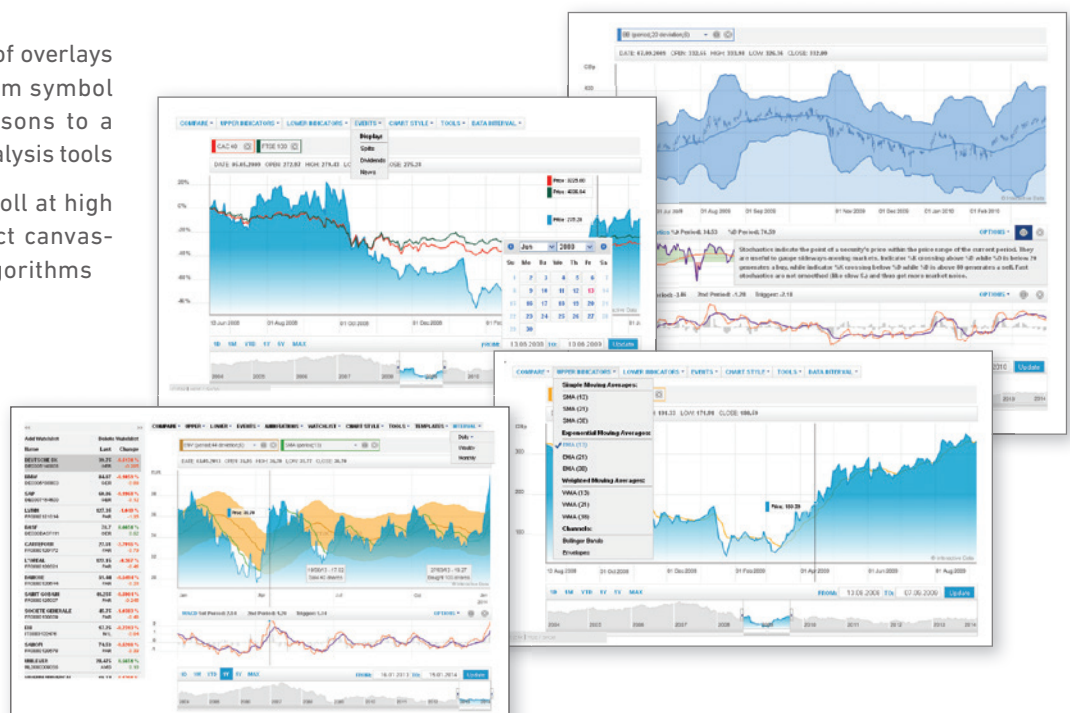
of overlays
m symbol
sons to a
alysis tools

oll at high
ct canvas-
gorithms

BB (period,20 deviation,0)

DATE: 12.08.2009 OPEN: 332.55 HIGH: 333.80 LOW: 326.36 CLOSE: 332.00

01 Aug 2009 01 Sep 2009 01 Nov 2009 01 Dec 2009 01 Jan 2010 01 Feb 2010

Stochastics indicate the point of a security's price within the price range of the current period. They are useful to gauge sideways-moving markets.

OPTIONS

COMPARE UPPER INDICATORS LOWER INDICATORS EVENTS CHART STYLE TOOLS DATA INTERVAL

Displays
Splits
Dividends
News

CAC 40 FTSE 100

DATE: 05.01.2009 OPEN: 272.82 HIGH: 275.43

20%
0%
-20%
-40%
-60%
-80%

Price: 3225.00
Price: 4035.64
Price: 275.29

Jun 2009
Su Mo Tu We Th Fr Sa
1 2 3 4 5 6
7 8 9 10 11 12 13
14 15 16 17 18 19 20
21 22 23 24 25 26 27
28 29 30

10 Jun 2008 01 Aug 2008 01 Oct 2008 01 Dec 2008

1D 5M YTD 1Y 5Y MAX FROM 13.06.2009 TO: 13.06.2009 Update

COMPARE UPPER INDICATORS LOWER INDICATORS EVENTS CHART STYLE TOOLS DATA INTERVAL

Simple Moving Averages:
SMA (12)
SMA (21)
SMA (30)
Exponential Moving Averages:
EMA (12)
EMA (21)
EMA (30)
Weighted Moving Averages:
WMA (12)
WMA (21)
WMA (30)
Channels:
Bollinger Bands
Envelopes

LOW: 171.09 CLOSE: 186.39

Price: 180.39

12 Aug 2008 01 Oct 2008 01 Dec 2008 01 Feb 2009 01 Apr 2009 01 Jun 2009 01 Aug 2009

1D 5M YTD 1Y 5Y MAX FROM 13.06.2008 TO 07.08.2009 Update

Add Watchlist Delete Watchlist
Name Last Change
DEUTSCHE BK
BMW
SAP
LUNN
BASF
CARREFOUR
L'OREAL
DANONE
SAINT GOBAIN
SOCIETE GENERALE
EDF
SANOFI
MBLE LUX

COMPARE UPPER LOWER EVENTS ANNOTATIONS WATCHLIST CHART STYLE TOOLS TEMPLATES INTERVAL

Daily
Weekly
Monthly

MACD

1D 5M YTD 1Y 5Y MAX FROM 16.01.2013 TO 16.01.2014 Update